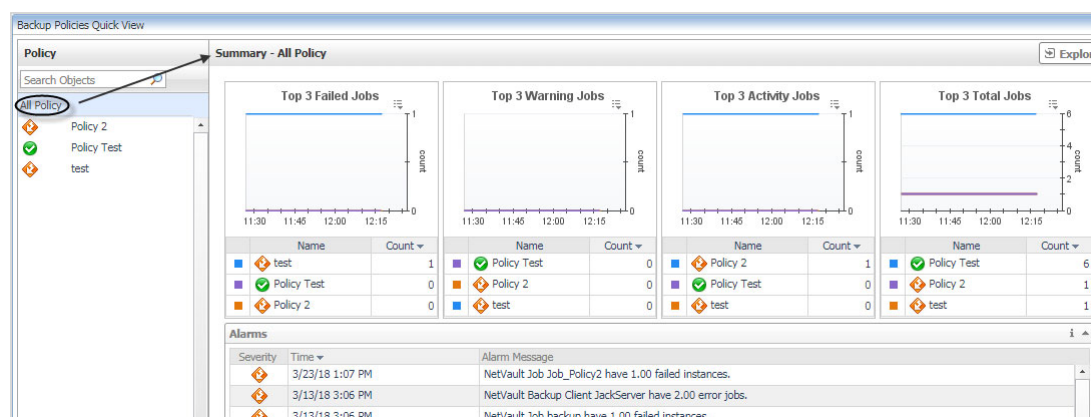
Backup Policies Quick View

Policy

Search Objects

All Policy

Policy 2

Policy Test

test

Summary - All Policy

Explo

Top 3 Failed Jobs

1

count

0

11:30 11:45 12:00 12:15

| | Name | Count |
|---|---|---|
| | test | 1 |
| | Policy Test | 0 |
| | Policy 2 | 0 |

Top 3 Warning Jobs

1

count

0

11:30 11:45 12:00 12:15

| | Name | Count |
|---|---|---|
| | Policy Test | 0 |
| | Policy 2 | 0 |
| | test | 0 |

Top 3 Activity Jobs

1

count

0

11:30 11:45 12:00 12:15

| | Name | Count |
|---|---|---|
| | Policy 2 | 1 |
| | Policy Test | 0 |
| | test | 0 |

Top 3 Total Jobs

6

4

count

2

0

11:30 11:45 12:00 12:15

| | Name | Count |
|---|---|---|
| | Policy Test | 6 |
| | Policy 2 | 1 |
| | test | 1 |

Alarms

| Severity | Time | Alarm Message |
|---|---|---|
| | 3/23/18 1:07 PM | NetVault Job Job_Policy2 have 1.00 failed instances. |
| | 3/13/18 3:06 PM | NetVault Backup Client JackServer have 2.00 error jobs. |
| | 3/13/18 3:06 PM | NetVault Job backup have 1.00 failed instances. |